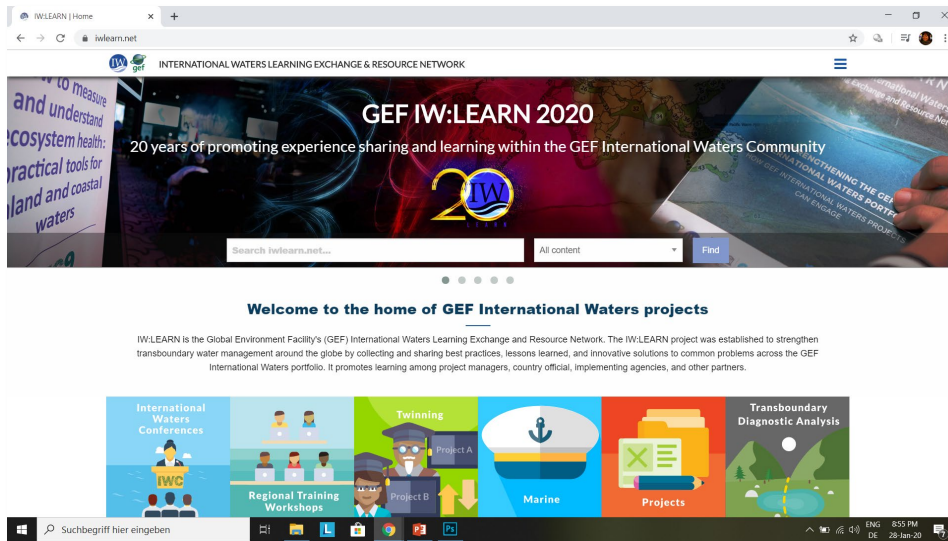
IW:LEARN | Home
×
+
iwlearn.net

IW gef INTERNATIONAL WATERS LEARNING EXCHANGE & RESOURCE NETWORK

to measure and understand ecosystem health: practical tools for land and coastal waters

GEF IW:LEARN 2020

20 years of promoting experience sharing and learning within the GEF International Waters Community

IW 20

Search iwlearn.net...
All content
Find

Welcome to the home of GEF International Waters projects

IW:LEARN is the Global Environment Facility's (GEF) International Waters Learning Exchange and Resource Network. The IW:LEARN project was established to strengthen transboundary water management around the globe by collecting and sharing best practices, lessons learned, and innovative solutions to common problems across the GEF International Waters portfolio. It promotes learning among project managers, country official, implementing agencies, and other partners.

International Waters Conferences
IWC

Regional Training Workshops

Twinning
Project A
Project B

Marine

Projects

Transboundary Diagnostic Analysis

Suchbegriff hier eingeben
ENG DE
8:55 PM
28-Jan-20